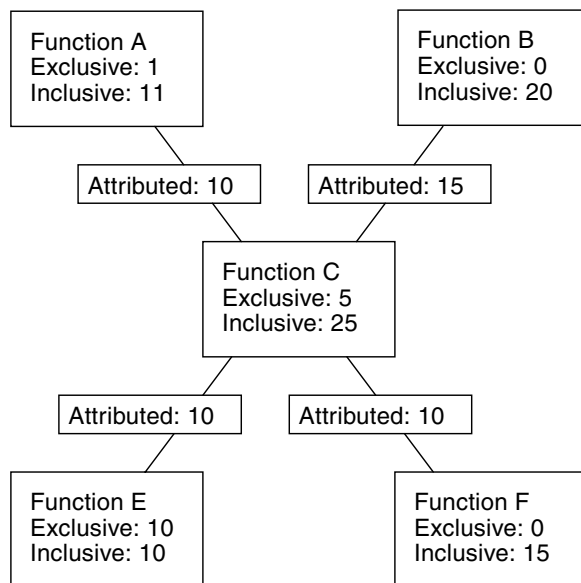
Function A
Exclusive: 1
Inclusive: 11

Function B
Exclusive: 0
Inclusive: 20

Attributed: 10

Attributed: 15

Function C
Exclusive: 5
Inclusive: 25

Attributed: 10

Attributed: 10

Function E
Exclusive: 10
Inclusive: 10

Function F
Exclusive: 0
Inclusive: 15